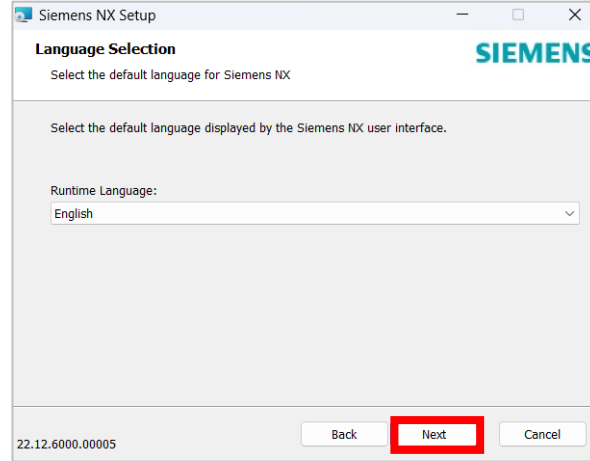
Siemens NX Setup

Language Selection

Select the default language for Siemens NX

SIEMENS

Select the default language displayed by the Siemens NX user interface.

Runtime Language:

English

22.12.6000.00005

Back

Next

Cancel